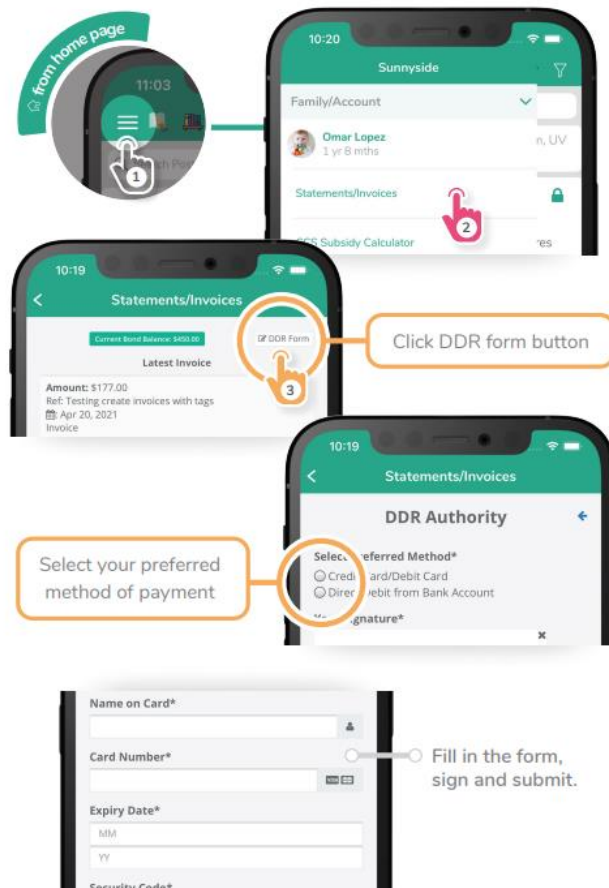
from home page

11:03

1

10:20

Sunnyside

Family/Account

Omar Lopez
1 yr 8 mths

n, UV

Statements/Invoices

2

CCS Subsidy Calculator

res

10:19

Statements/Invoices

Current Bond Balance: $450.00

DDR Form

Latest Invoice

3

Amount: $177.00
Ref: Testing create invoices with tags
Apr 20, 2021
Invoice

Click DDR form button

10:19

Statements/Invoices

DDR Authority

Select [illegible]referred Method*
Credi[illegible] ard/Debit Card
Direc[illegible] ebit from Bank Account

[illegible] gnature*

Select your preferred method of payment

Name on Card*

Card Number*

Fill in the form, sign and submit.

Expiry Date*
MM
YY

Security Code*